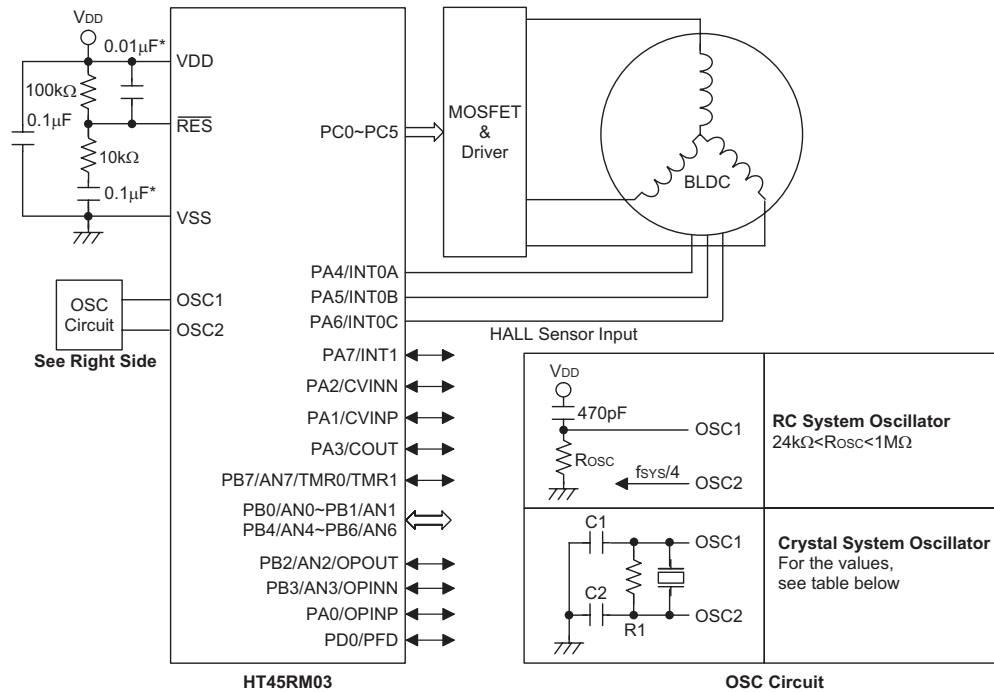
$V_{DD}$
0.01μF*
VDD
100kΩ
0.1μF
$\overline{RES}$
10kΩ
0.1μF*
VSS
PC0~PC5
MOSFET
&
Driver
BLDC
PA4/INT0A
PA5/INT0B
PA6/INT0C
OSC
Circuit
OSC1
OSC2
See Right Side
HALL Sensor Input
PA7/INT1
PA2/CVINN
PA1/CVINP
PA3/COUT
PB7/AN7/TMR0/TMR1
PB0/AN0~PB1/AN1
PB4/AN4~PB6/AN6
PB2/AN2/OPOUT
PB3/AN3/OPINN
PA0/OPINP
PD0/PFD
HT45RM03
$V_{DD}$
470pF
OSC1
$R_{OSC}$
$f_{SYS}/4$
OSC2
RC System Oscillator
24kΩ<$R_{OSC}$<1MΩ
C1
OSC1
C2
R1
OSC2
Crystal System Oscillator
For the values,
see table below
OSC Circuit